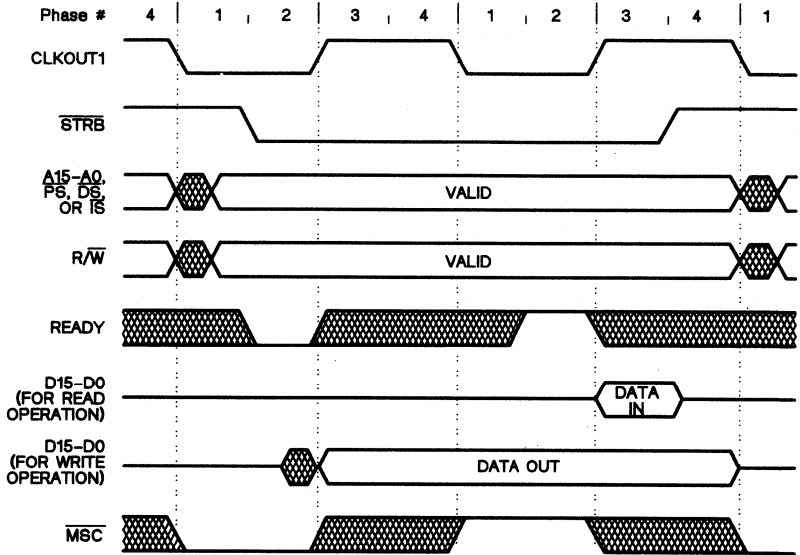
Phase # 4 1 2 3 4 1 2 3 4 1

CLKOUT1

$\overline{STRB}$

A15–A0, PS, DS, OR $\overline{IS}$

VALID

R/$\overline{W}$

VALID

READY

D15–D0 (FOR READ OPERATION)

DATA IN

D15–D0 (FOR WRITE OPERATION)

DATA OUT

$\overline{MSC}$